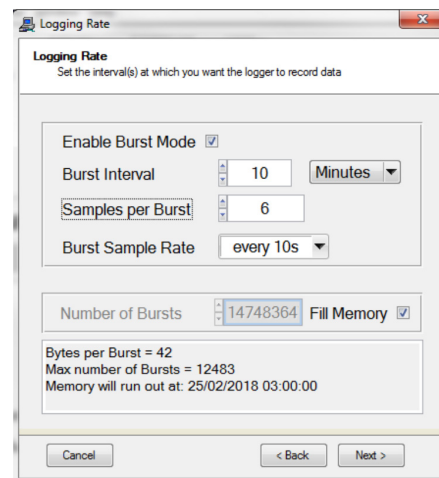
Logging Rate

Logging Rate
Set the interval(s) at which you want the logger to record data

Enable Burst Mode
Burst Interval 10 Minutes
Samples per Burst 6
Burst Sample Rate every 10s

Number of Bursts 14748364 Fill Memory

Bytes per Burst = 42
Max number of Bursts = 12483
Memory will run out at: 25/02/2018 03:00:00

Cancel
< Back
Next >